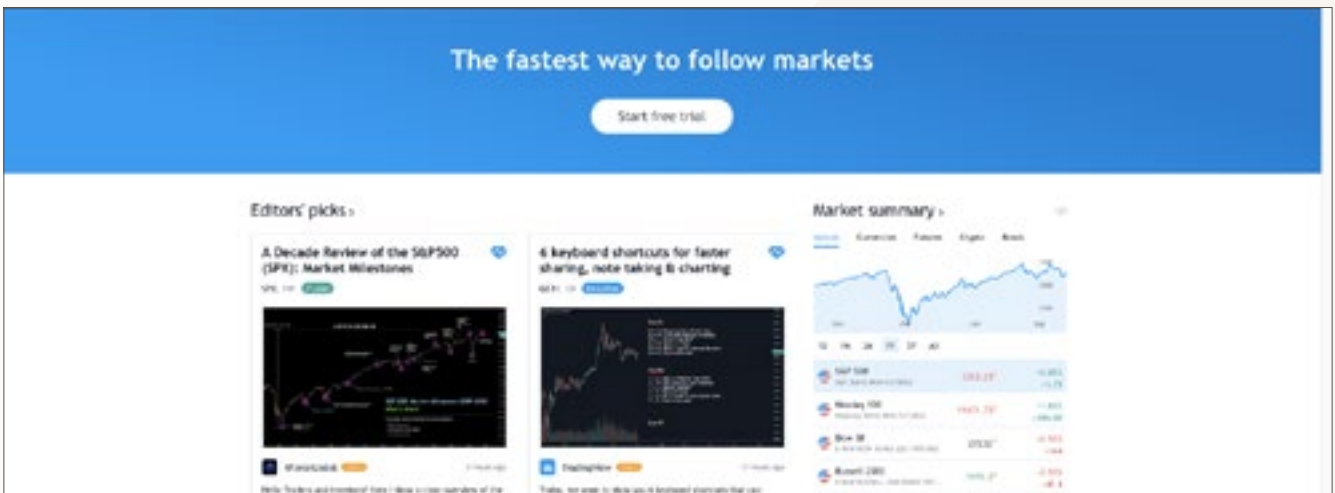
The fastest way to follow markets

Start free trial

Editors' picks ›

A Decade Review of the S&P500 (SPX): Market Milestones

SPX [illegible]

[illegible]

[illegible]

6 keyboard shortcuts for faster sharing, note taking & charting

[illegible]

TradingView

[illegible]

Market summary ›

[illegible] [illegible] Futures Crypto Bonds

S&P 500

Nasdaq 100

Dow 30

Russell 2000